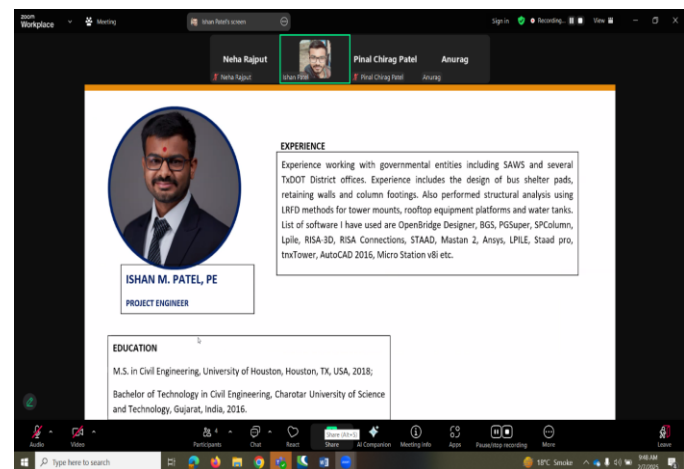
zoom
Workplace

Meeting

Ishan Patel's screen

Sign in

Recording...

View

Neha Rajput
Neha Rajput

Ishan Patel

Pinal Chirag Patel
Pinal Chirag Patel

Anurag
Anurag

EXPERIENCE

Experience working with governmental entities including SAWS and several TxDOT District offices. Experience includes the design of bus shelter pads, retaining walls and column footings. Also performed structural analysis using LRFD methods for tower mounts, rooftop equipment platforms and water tanks. List of software I have used are OpenBridge Designer, BGS, PGSuper, SPColumn, Lpile, RISA-3D, RISA Connections, STAAD, Mastan 2, Ansys, LPILE, Staad pro, tnxTower, AutoCAD 2016, Micro Station v8i etc.

ISHAN M. PATEL, PE

PROJECT ENGINEER

EDUCATION

M.S. in Civil Engineering, University of Houston, Houston, TX, USA, 2018;

Bachelor of Technology in Civil Engineering, Charotar University of Science and Technology, Gujarat, India, 2016.

Audio Video Participants 4 Chat React Share (Alt+S) AI Companion Meeting info Apps Pause/stop recording More Leave

Type here to search

18°C Smoke

9:48 AM
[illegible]